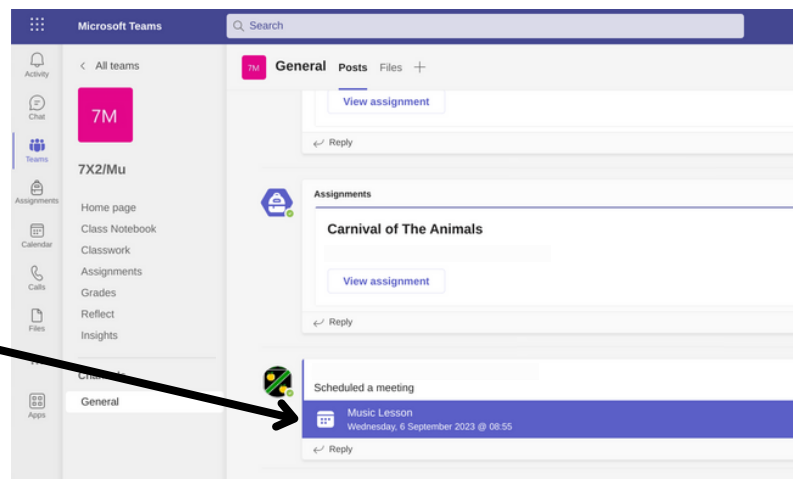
Microsoft Teams

Search

Activity

Chat

Teams

Assignments

Calendar

Calls

Files

Apps

< All teams

7M

7X2/Mu

Home page
Class Notebook
Classwork
Assignments
Grades
Reflect
Insights

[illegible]

General

7M General Posts Files +

View assignment

Reply

Assignments

Carnival of The Animals

View assignment

Reply

Scheduled a meeting

Music Lesson
Wednesday, 6 September 2023 @ 08:55

Reply